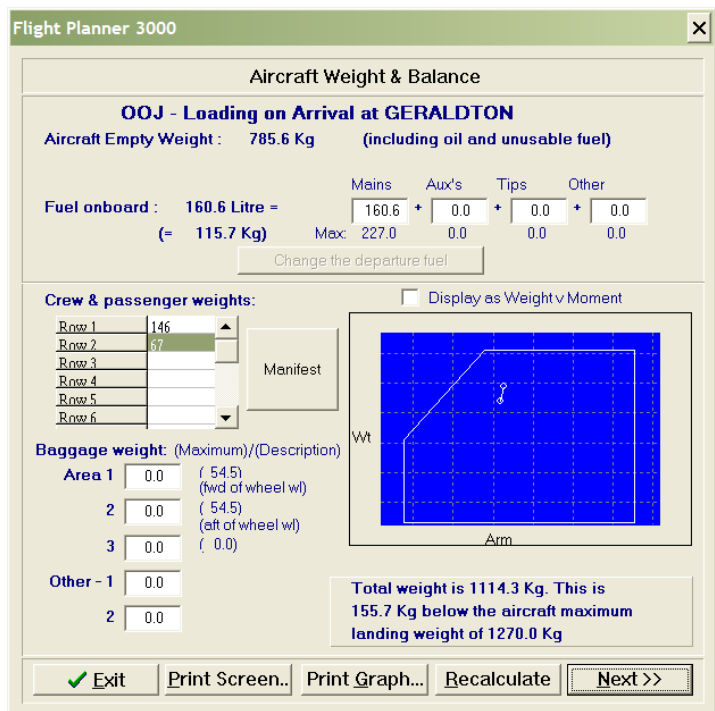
Flight Planner 3000

Aircraft Weight & Balance

OOJ - Loading on Arrival at GERALDTON

Aircraft Empty Weight : 785.6 Kg (including oil and unusable fuel)

Fuel onboard : 160.6 Litre =
(= 115.7 Kg)

| | Mains | Aux's | Tips | Other |
|---|---|---|---|---|
| | 160.6 | + 0.0 | + 0.0 | + 0.0 |
| Max: | 227.0 | 0.0 | 0.0 | 0.0 |

Change the departure fuel

Crew & passenger weights:

| | |
|---|---|
| Row 1 | 146 |
| Row 2 | 67 |
| Row 3 | |
| Row 4 | |
| Row 5 | |
| Row 6 | |

Manifest

Display as Weight v Moment

Wt

Arm

Baggage weight: (Maximum)/(Description)

Area 1 0.0 ( 54.5) (fwd of wheel wl)

2 0.0 ( 54.5) (aft of wheel wl)

3 0.0 ( 0.0)

Other - 1 0.0

2 0.0

Total weight is 1114.3 Kg. This is 155.7 Kg below the aircraft maximum landing weight of 1270.0 Kg

Exit Print Screen.. Print Graph... Recalculate Next >>